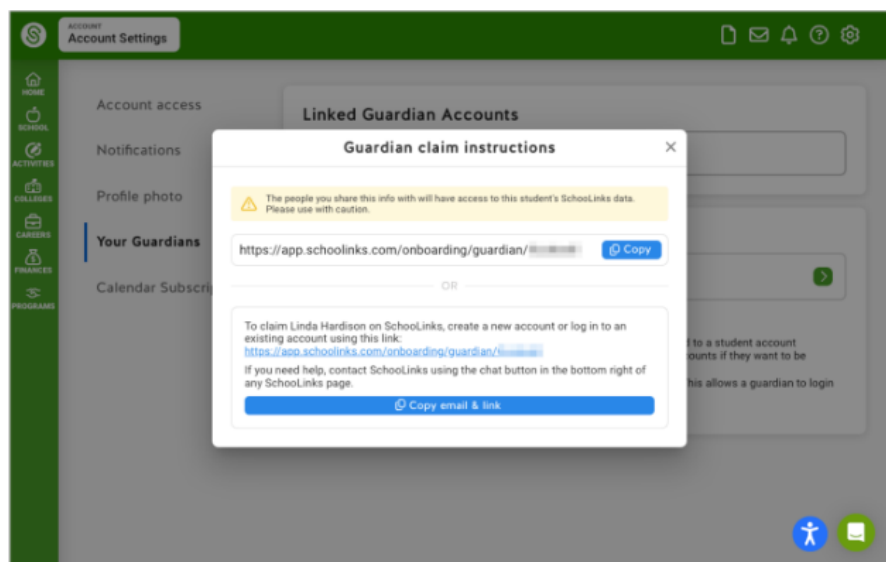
ACCOUNT
Account Settings

HOME
SCHOOL
ACTIVITIES
COLLEGES
CAREERS
FINANCES
PROGRAMS

Account access
Notifications
Profile photo
Your Guardians
Calendar Subscri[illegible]

Linked Guardian Accounts

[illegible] to a student account
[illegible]ounts if they want to be

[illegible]his allows a guardian to login

Guardian claim instructions ×

The people you share this info with will have access to this student's SchooLinks data. Please use with caution.

https://app.schoolinks.com/onboarding/guardian/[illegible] Copy

OR

To claim Linda Hardison on SchooLinks, create a new account or log in to an existing account using this link:
https://app.schoolinks.com/onboarding/guardian/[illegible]

If you need help, contact SchooLinks using the chat button in the bottom right of any SchooLinks page.

Copy email & link